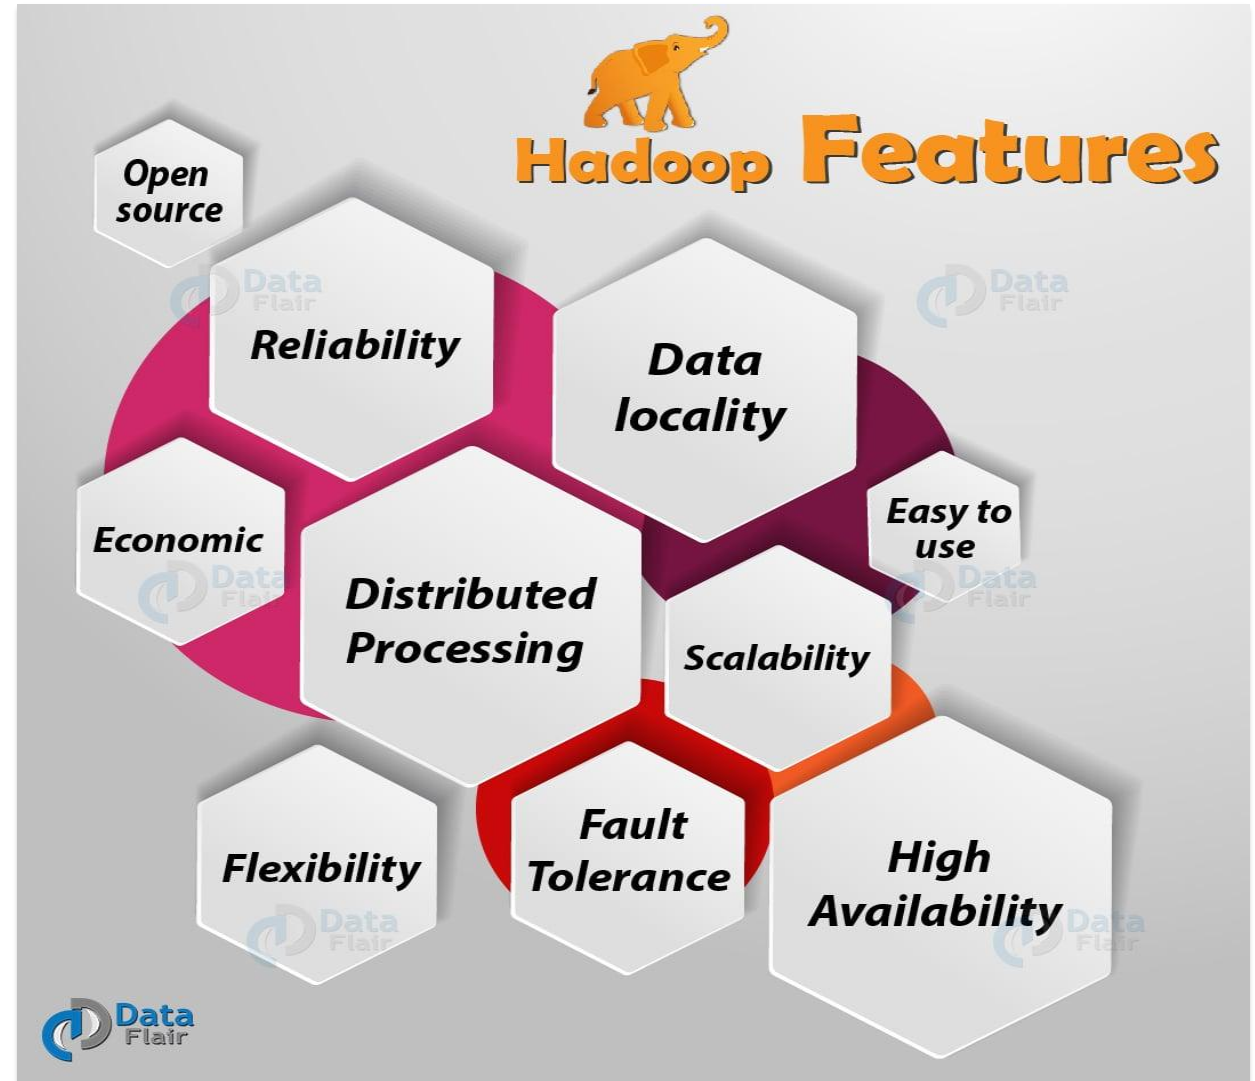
Hadoop Features

Open source

Reliability

Data locality

Economic

Easy to use

Distributed Processing

Scalability

Flexibility

Fault Tolerance

High Availability

Data Flair

Data Flair

Data Flair

Data Flair

Data Flair

Data Flair

Data Flair